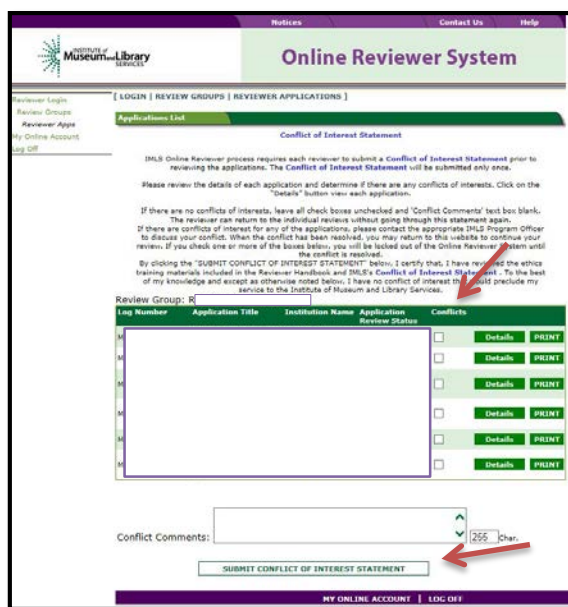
Notices | Contact Us | Help

INSTITUTE of Museum and Library SERVICES

Online Reviewer System

Reviewer Login
Review Groups
Reviewer Apps
My Online Account
Log Off

[ LOGIN | REVIEW GROUPS | REVIEWER APPLICATIONS ]

Applications List

Conflict of Interest Statement

IMLS Online Reviewer process requires each reviewer to submit a Conflict of Interest Statement prior to reviewing the applications. The Conflict of Interest Statement will be submitted only once.

Please review the details of each application and determine if there are any conflicts of interests. Click on the "Details" button view each application.

If there are no conflicts of interests, leave all check boxes unchecked and 'Conflict Comments' text box blank. The reviewer can return to the individual reviews without going through this statement again. If there are conflicts of interest for any of the applications, please contact the appropriate IMLS Program Officer to discuss your conflict. When the conflict has been resolved, you may return to this website to continue your review. If you check one or more of the boxes below, you will be locked out of the Online Reviewer System until the conflict is resolved.
By clicking the "SUBMIT CONFLICT OF INTEREST STATEMENT" below, I certify that, I have reviewed the ethics training materials included in the Reviewer Handbook and IMLS's Conflict of Interest Statement . To the best of my knowledge and except as otherwise noted below, I have no conflict of interest that would preclude my service to the Institute of Museum and Library Services.

Review Group: R

| Log Number | Application Title | Institution Name | Application Review Status | Conflicts | | |
|---|---|---|---|---|---|---|
| M | | | | ☐ | Details | PRINT |
| M | | | | ☐ | Details | PRINT |
| M | | | | ☐ | Details | PRINT |
| M | | | | ☐ | Details | PRINT |
| M | | | | ☐ | Details | PRINT |
| M | | | | ☐ | Details | PRINT |

Conflict Comments: 255 Char.

SUBMIT CONFLICT OF INTEREST STATEMENT

MY ONLINE ACCOUNT | LOG OFF